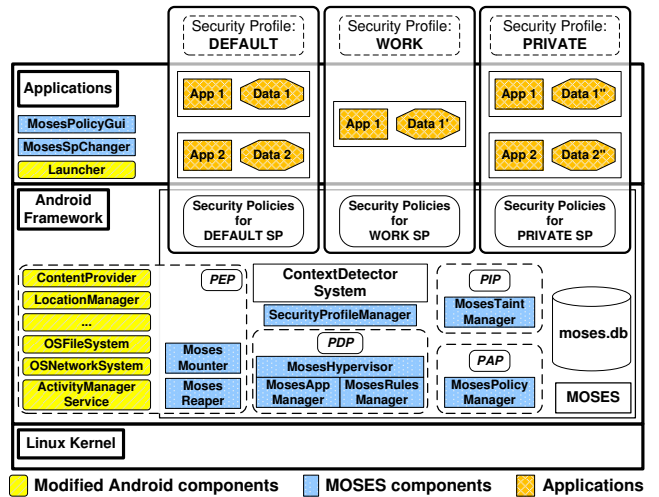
Security Profile:
DEFAULT

Security Profile:
WORK

Security Profile:
PRIVATE

Applications

MosesPolicyGui

MosesSpChanger

Launcher

App 1 Data 1

App 2 Data 2

App 1 Data 1'

App 1 Data 1''

App 2 Data 2''

Android Framework

Security Policies for DEFAULT SP

Security Policies for WORK SP

Security Policies for PRIVATE SP

ContentProvider

LocationManager

...

OSFileSystem

OSNetworkSystem

ActivityManager Service

PEP

Moses Mounter

Moses Reaper

ContextDetector System

SecurityProfileManager

PDP

MosesHypervisor

MosesApp Manager

MosesRules Manager

PIP

MosesTaint Manager

PAP

MosesPolicy Manager

moses.db

MOSES

Linux Kernel

Modified Android components MOSES components Applications